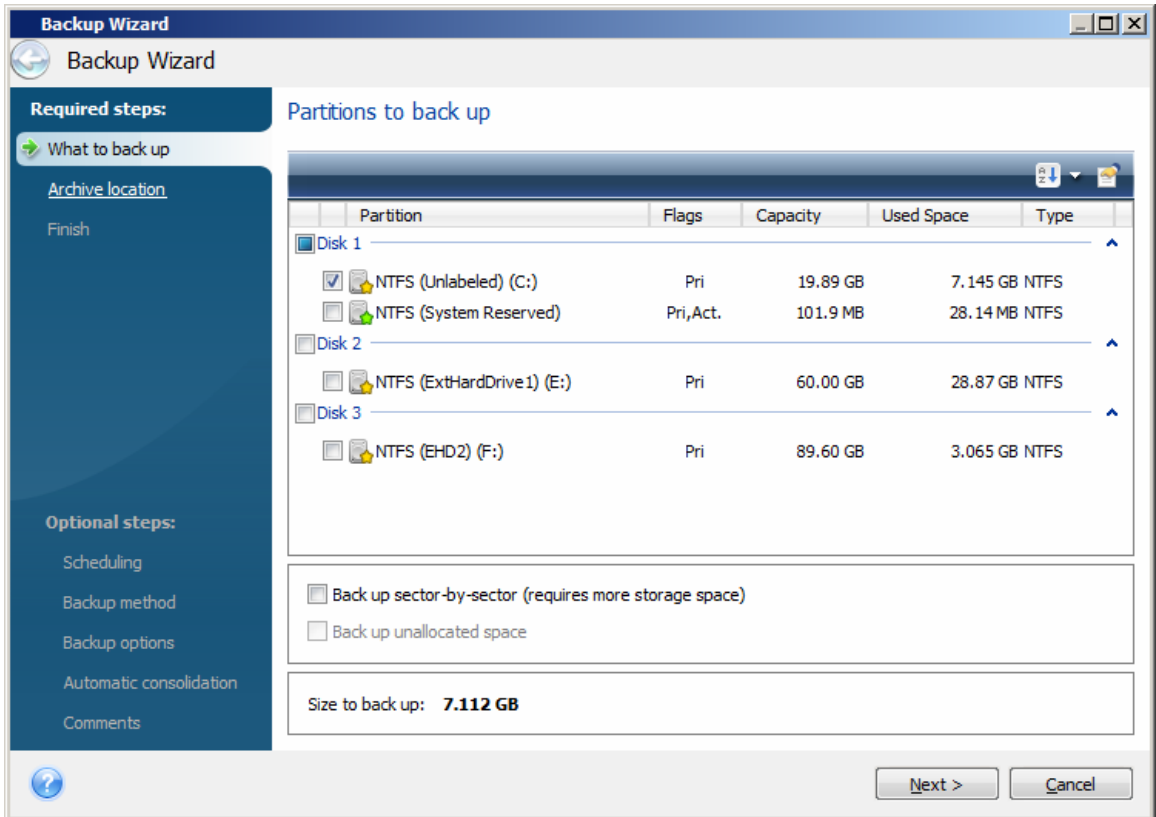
Backup Wizard

Backup Wizard

Required steps:

What to back up

Archive location

Finish

Optional steps:

Scheduling

Backup method

Backup options

Automatic consolidation

Comments

Partitions to back up

| Partition | Flags | Capacity | Used Space | Type |
|---|---|---|---|---|
| Disk 1 | | | | |
| NTFS (Unlabeled) (C:) | Pri | 19.89 GB | 7.145 GB | NTFS |
| NTFS (System Reserved) | Pri,Act. | 101.9 MB | 28.14 MB | NTFS |
| Disk 2 | | | | |
| NTFS (ExtHardDrive1) (E:) | Pri | 60.00 GB | 28.87 GB | NTFS |
| Disk 3 | | | | |
| NTFS (EHD2) (F:) | Pri | 89.60 GB | 3.065 GB | NTFS |

Back up sector-by-sector (requires more storage space)

Back up unallocated space

Size to back up: 7.112 GB

Next >

Cancel